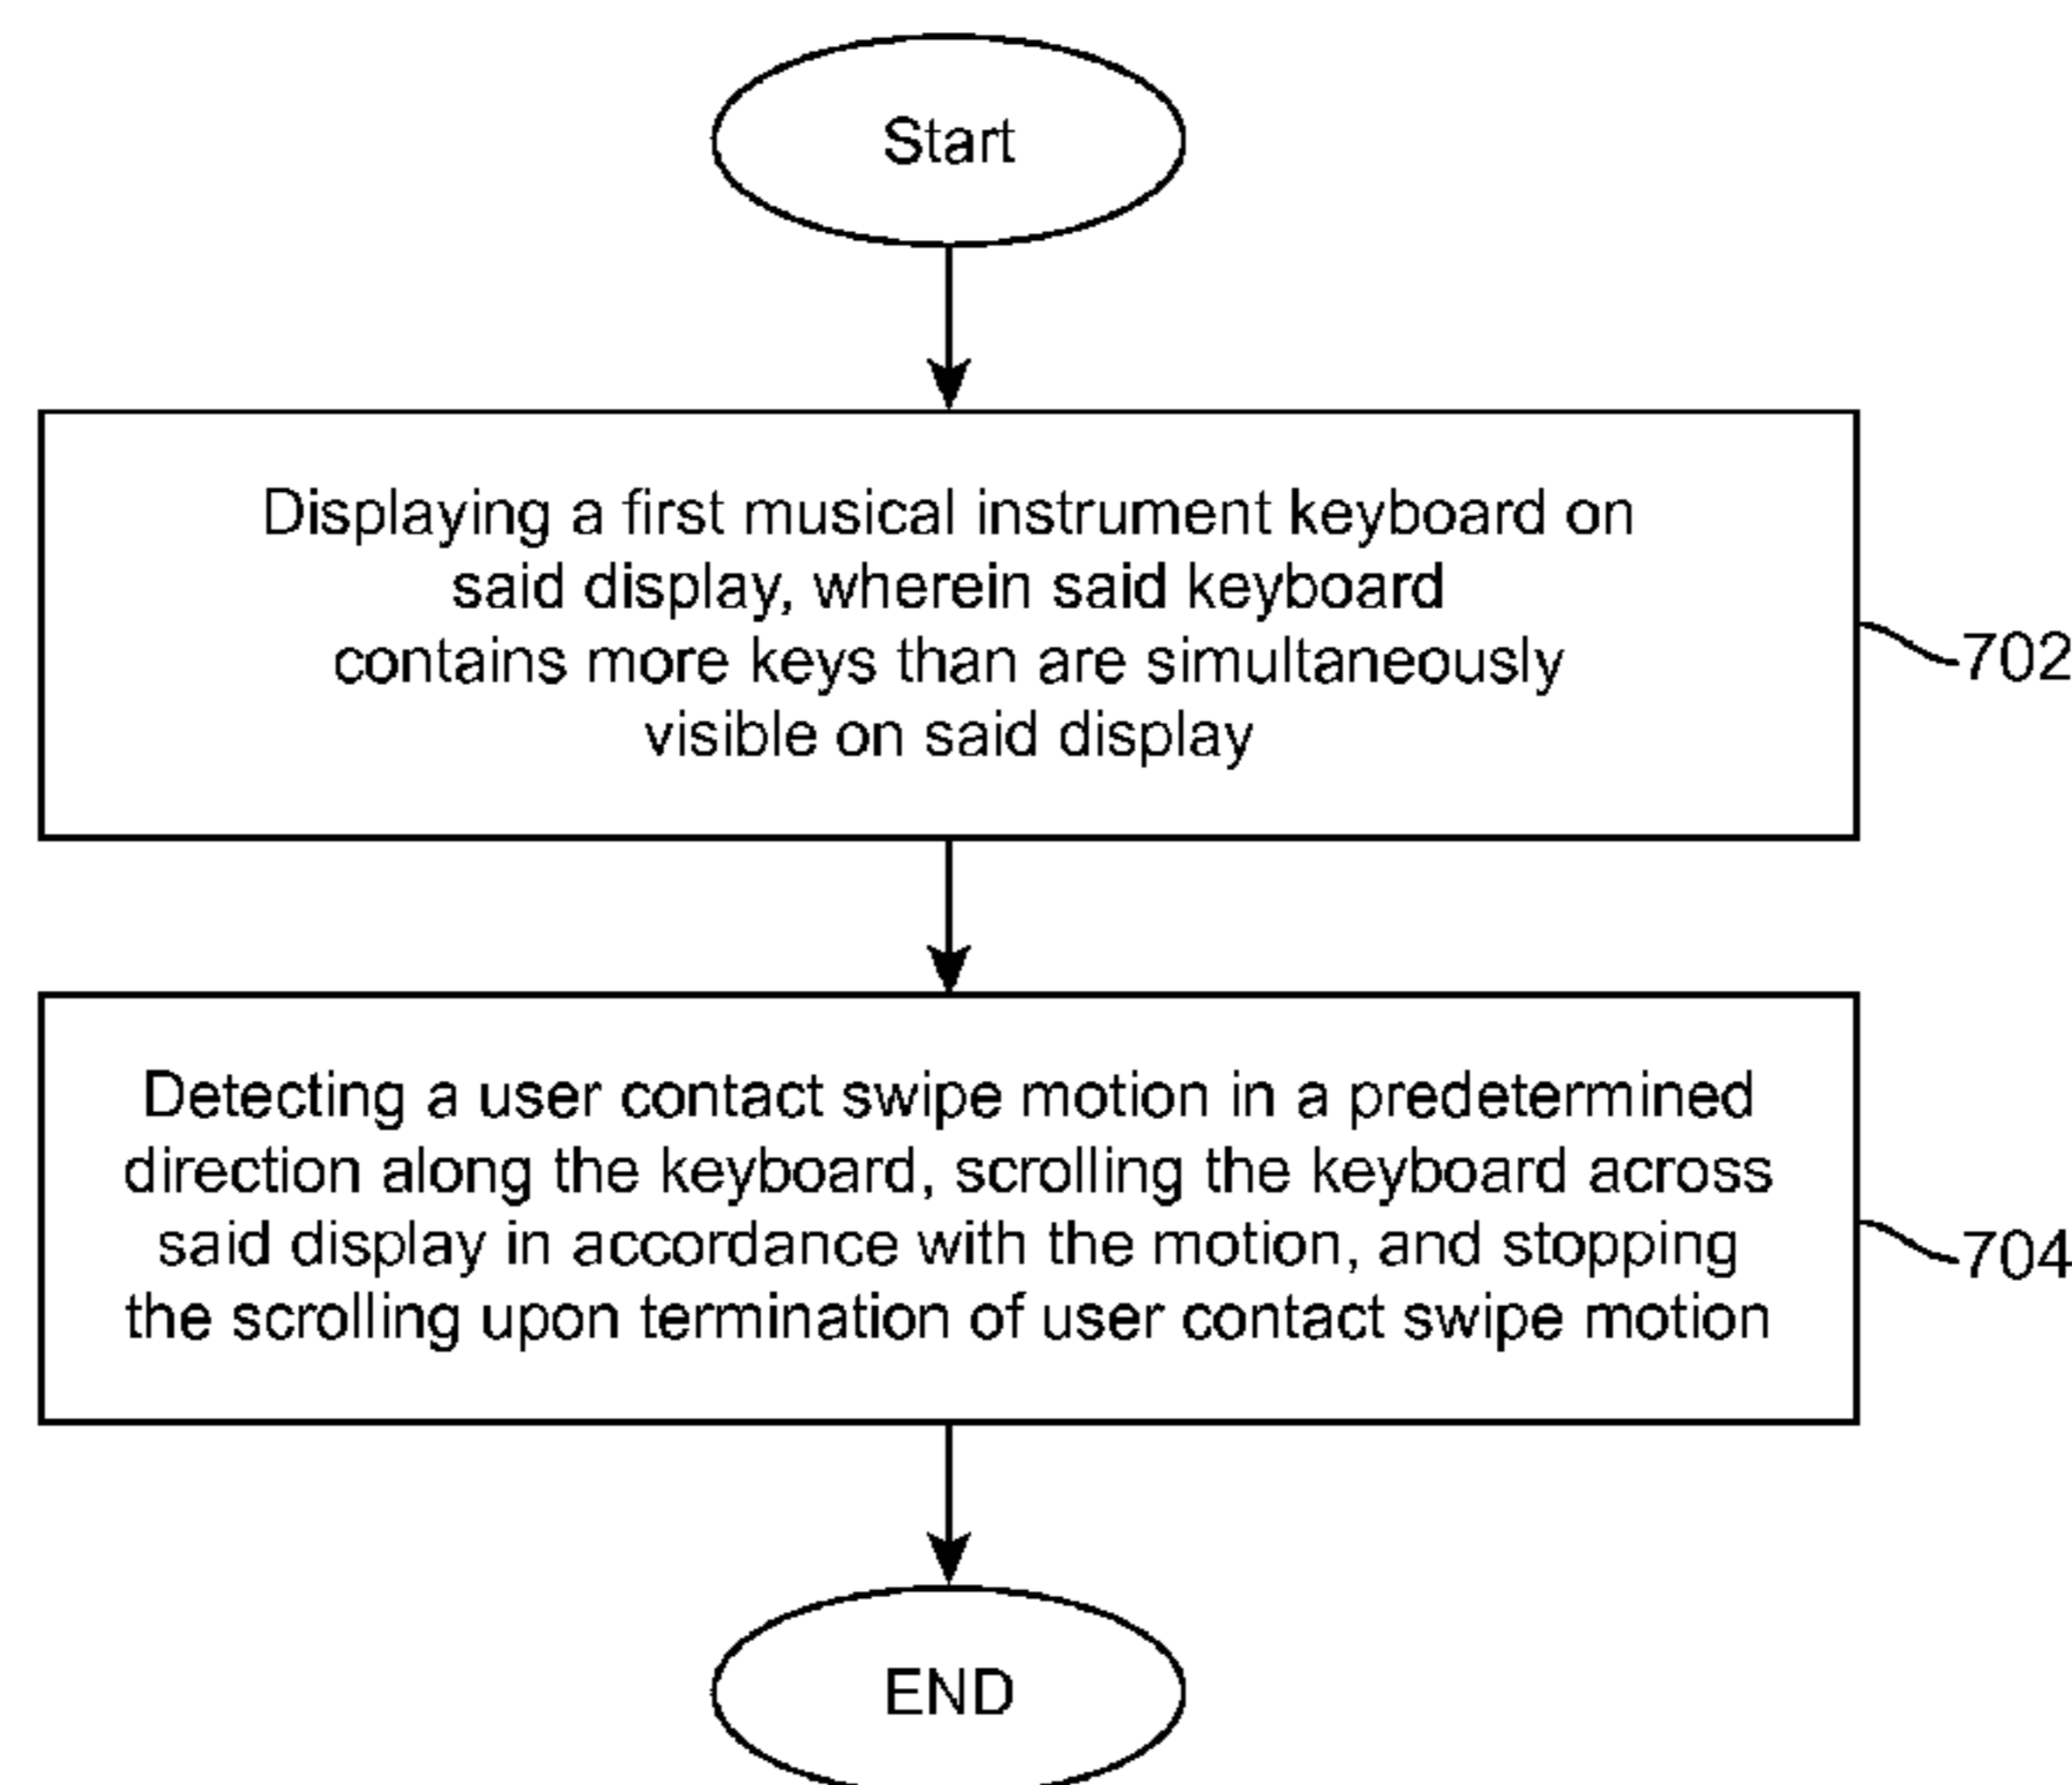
Start

Displaying a first musical instrument keyboard on said display, wherein said keyboard contains more keys than are simultaneously visible on said display

702

Detecting a user contact swipe motion in a predetermined direction along the keyboard, scrolling the keyboard across said display in accordance with the motion, and stopping the scrolling upon termination of user contact swipe motion

704

END